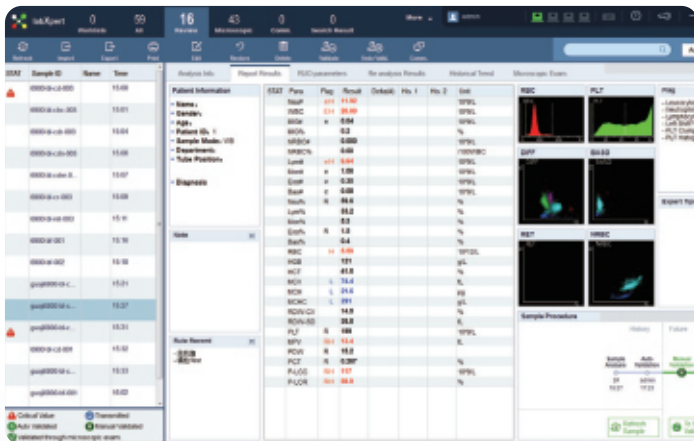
labXpert
0 Worklists
59 All
16 Review
43 Microscopic
0 Codes
0 Search Result
More
admin

Refresh
Import
Export
Print
Edit
Restore
Delete
Validate
Undo Valid.
Comm.

| STAT | Sample ID | Name | Time |
|---|---|---|---|
| | 0000-b-cd-000 | | 15:01 |
| | 0000-b-cde-300 | | 15:02 |
| | 0000-b-cd-000 | | 15:03 |
| | 0000-b-cd-000 | | 15:06 |
| | 0000-b-cde-0 | | 15:07 |
| | 0000-b-cc-000 | | 15:08 |
| | 0000-b-ed-002 | | 15:11 |
| | 0000-b-001 | | 15:16 |
| | 0000-b-002 | | 15:18 |
| | guoji0000-b-c... | | 15:25 |
| | guoji0000-b-c... | | 15:27 |
| | guoji0000-ed-e... | | 15:31 |
| | 0000-b-cd-004 | | 15:32 |
| | 0000-b-cd-004 | | 15:33 |
| | guoji0000-b-000 | | 16:03 |

Critical Value
Transmitted
Auto Validated
Manual Validated
Validated through microscopic exam

Analysis Info
Report Results
RUO parameters
Re-analysis Results
Historical Trend
Microscopic Exam

Patient Information
Name:
Gender:
Age:
Patient ID: 1
Sample Mode: WB
Department:
Tube Position:
Diagnosis

Note

Rule Record

| STAT | Para | Flag | Result | Default | His. 1 | His. 2 | Unit |
|---|---|---|---|---|---|---|---|
| | WBC | H | 11.92 | | | | 10^9/L |
| | WBC | H | 20.99 | | | | 10^9/L |
| | BASO | H | 0.04 | | | | 10^9/L |
| | BASO% | | 0.2 | | | | % |
| | NRBC# | | 0.000 | | | | 10^9/L |
| | NRBC% | | 0.00 | | | | /100WBC |
| | Lymph# | H | 5.04 | | | | 10^9/L |
| | Mono# | H | 1.50 | | | | 10^9/L |
| | Eos# | H | 0.31 | | | | 10^9/L |
| | Baso# | H | 0.08 | | | | 10^9/L |
| | Neu% | L | 56.6 | | | | % |
| | Lym% | | 35.2 | | | | % |
| | Mon% | | 8.3 | | | | % |
| | Eos% | L | 1.8 | | | | % |
| | Bas% | | 0.4 | | | | % |
| | RBC | H | 6.08 | | | | 10^12/L |
| | HGB | | 131 | | | | g/L |
| | HCT | | 41.0 | | | | % |
| | MCV | L | 74.4 | | | | fL |
| | MCH | L | 21.6 | | | | pg |
| | MCHC | L | 291 | | | | g/L |
| | RDW-CV | | 14.9 | | | | % |
| | RDW-SD | | 39.8 | | | | fL |
| | PLT | H | 189 | | | | 10^9/L |
| | MPV | H | 13.4 | | | | fL |
| | PDW | H | 15.0 | | | | |
| | PCT | H | 0.307 | | | | % |
| | P-LCC | H | 117 | | | | 10^9/L |
| | P-LCR | H | 58.8 | | | | % |

RBC
PLT
DIFF
BASO
RET
NRBC
Flag
Expert Tips
Sample Procedure
History
Future
Sample Analysis
Auto Validation
Manual Validation
Retrieve Sample
Comm.